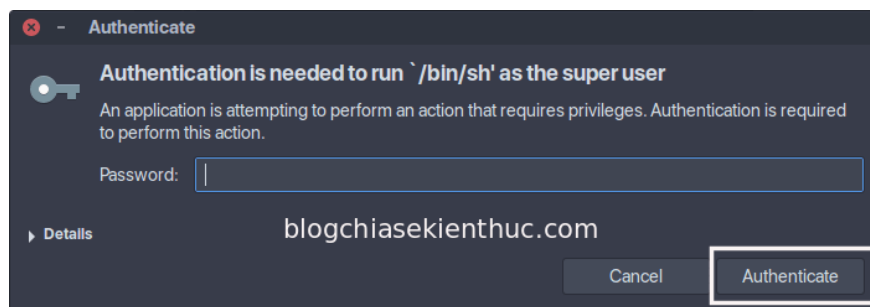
Authenticate

Authentication is needed to run `/bin/sh' as the super user

An application is attempting to perform an action that requires privileges. Authentication is required to perform this action.

Password:

Details

blogchiasekienthuc.com

Cancel

Authenticate